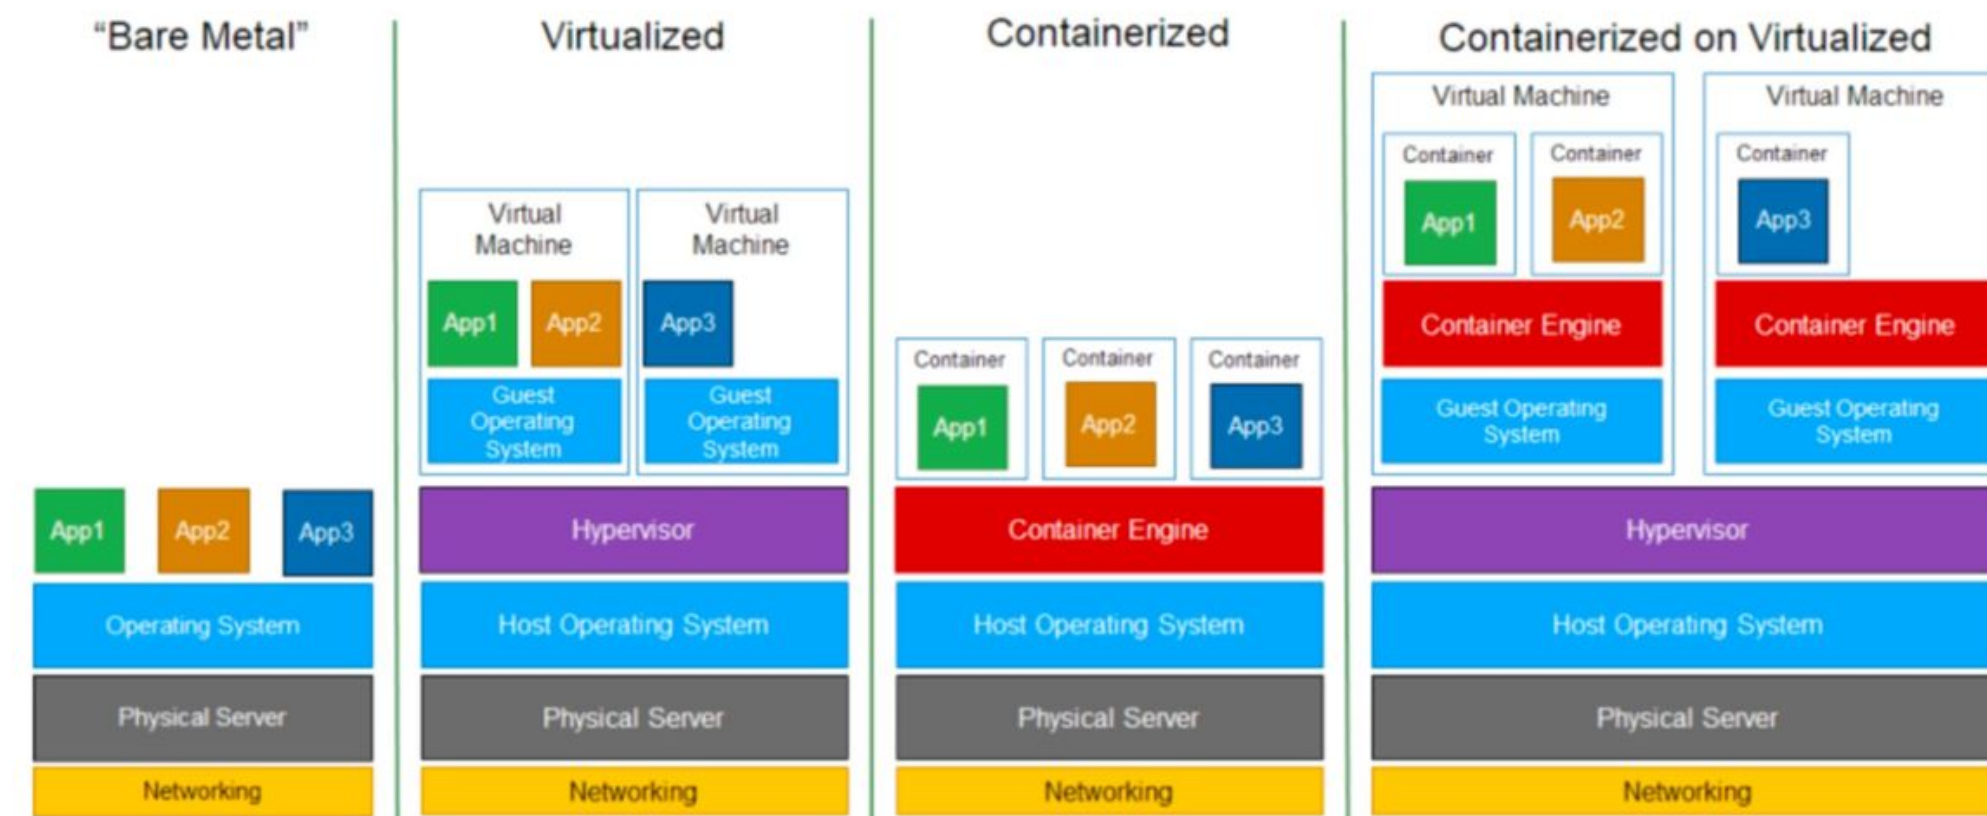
"Bare Metal"

App1 App2 App3

Operating System

Physical Server

Networking

Virtualized

Virtual Machine

App1 App2

Guest Operating System

Virtual Machine

App3

Guest Operating System

Hypervisor

Host Operating System

Physical Server

Networking

Containerized

Container
App1

Container
App2

Container
App3

Container Engine

Host Operating System

Physical Server

Networking

Containerized on Virtualized

Virtual Machine

Container
App1

Container
App2

Container Engine

Guest Operating System

Virtual Machine

Container
App3

Container Engine

Guest Operating System

Hypervisor

Host Operating System

Physical Server

Networking